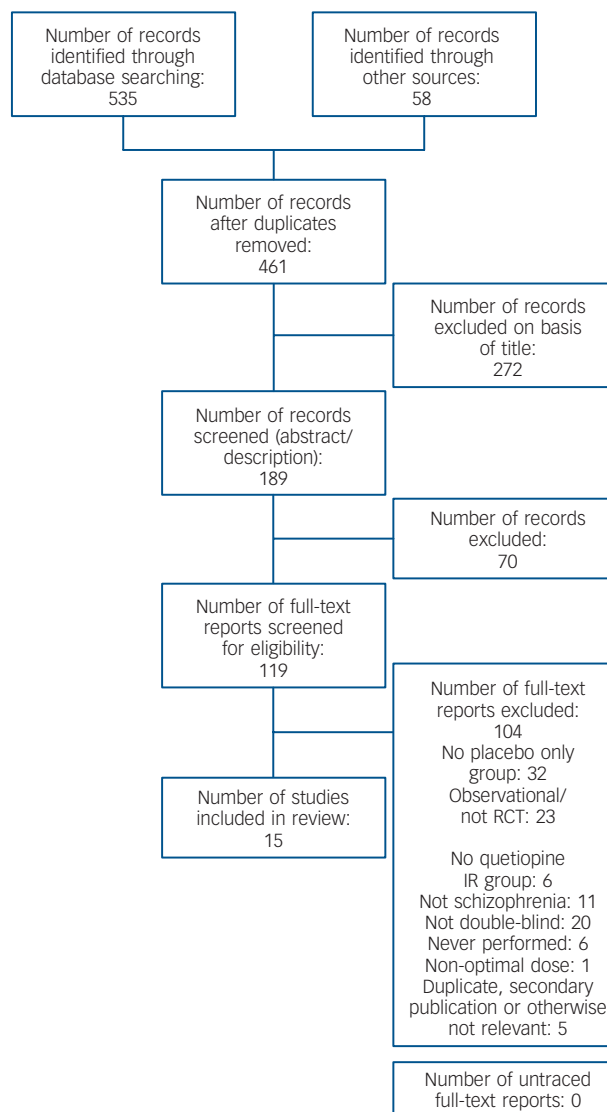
Number of records identified through database searching: 535

Number of records identified through other sources: 58

Number of records after duplicates removed: 461

Number of records excluded on basis of title: 272

Number of records screened (abstract/ description): 189

Number of records excluded: 70

Number of full-text reports screened for eligibility: 119

Number of full-text reports excluded: 104
No placebo only group: 32
Observational/ not RCT: 23

No quetiopine IR group: 6
Not schizophrenia: 11
Not double-blind: 20
Never performed: 6
Non-optimal dose: 1
Duplicate, secondary publication or otherwise not relevant: 5

Number of studies included in review: 15

Number of untraced full-text reports: 0